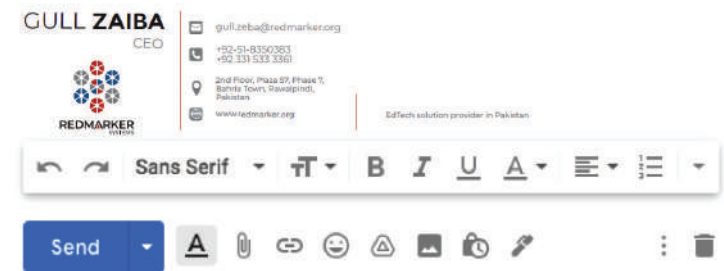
GULL ZAIBA
CEO

REDMARKER
SYSTEMS

gull.zeba@redmarker.org

+92-51-8350383
+92 331 533 3361

2nd Floor, Plaza 87, Phase 7, Bahria Town, Rawalpindi, Pakistan

www.redmarker.org

EdTech solution provider in Pakistan

Sans Serif

Send